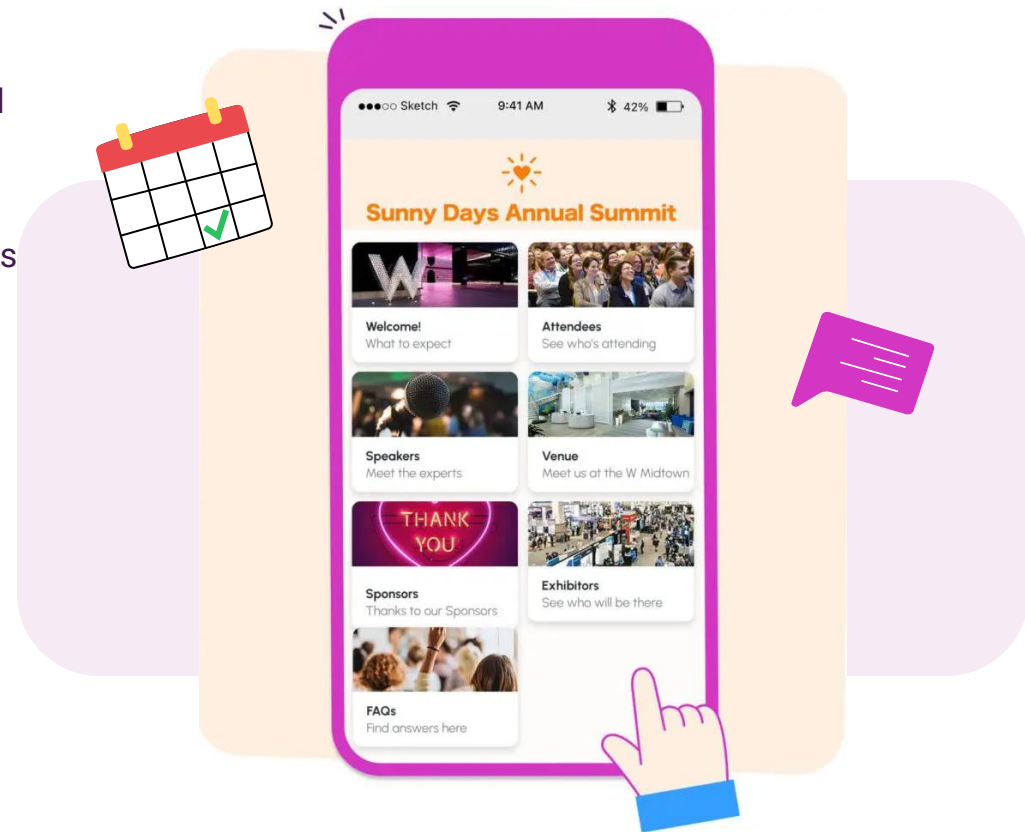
l

s

●●●○○ Sketch 9:41 AM 42%

Sunny Days Annual Summit

W

Welcome!
What to expect

Attendees
See who's attending

Speakers
Meet the experts

Venue
Meet us at the W Midtown

THANK YOU

Sponsors
Thanks to our Sponsors

Exhibitors
See who will be there

FAQs
Find answers here